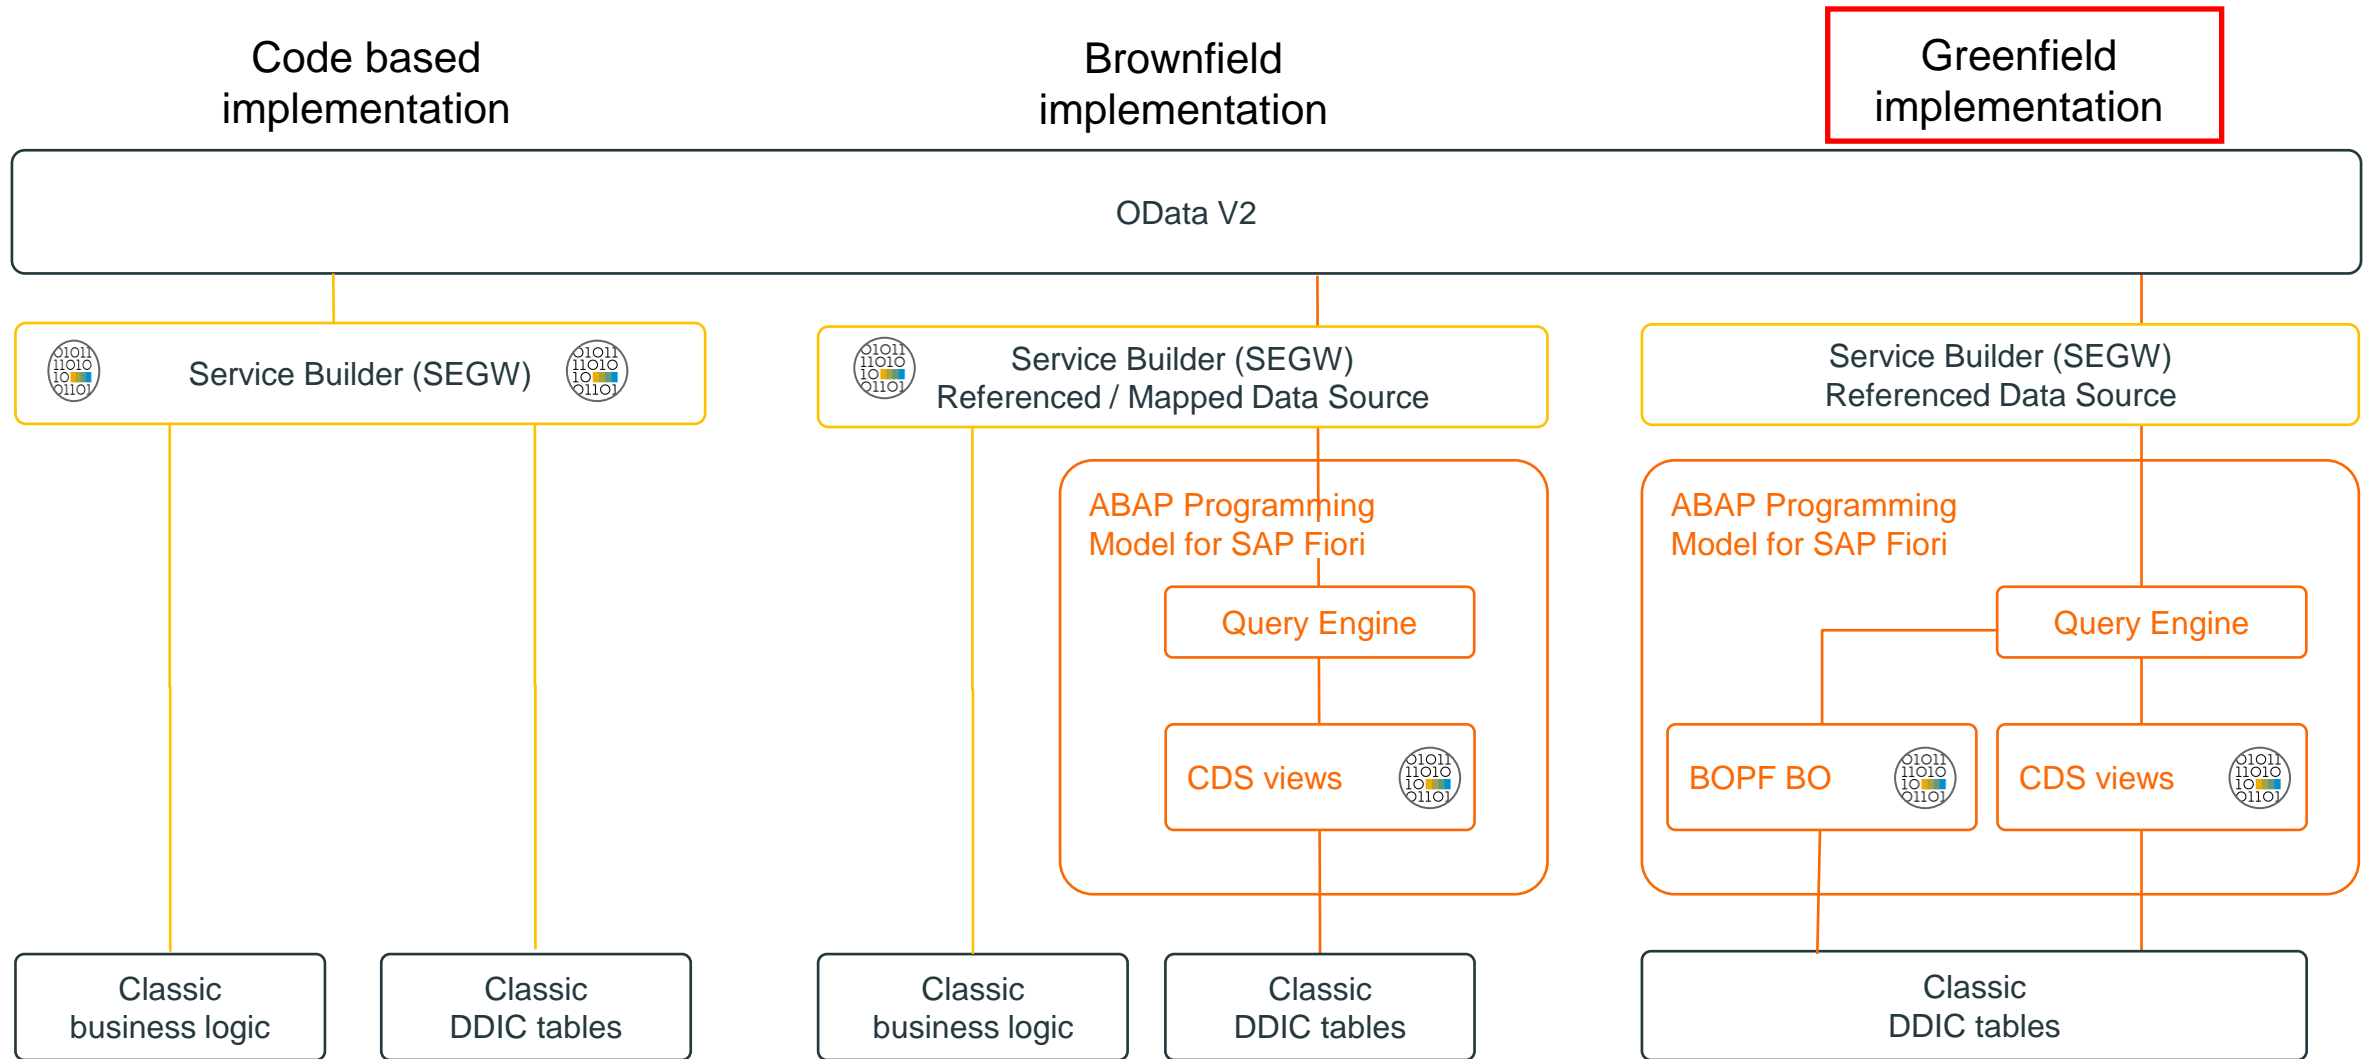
Code based implementation

Brownfield implementation

Greenfield implementation

OData V2

Service Builder (SEGW)

Service Builder (SEGW)
Referenced / Mapped Data Source

Service Builder (SEGW)
Referenced Data Source

ABAP Programming Model for SAP Fiori

Query Engine

CDS views

ABAP Programming Model for SAP Fiori

Query Engine

BOPF BO

CDS views

Classic business logic

Classic DDIC tables

Classic business logic

Classic DDIC tables

Classic DDIC tables